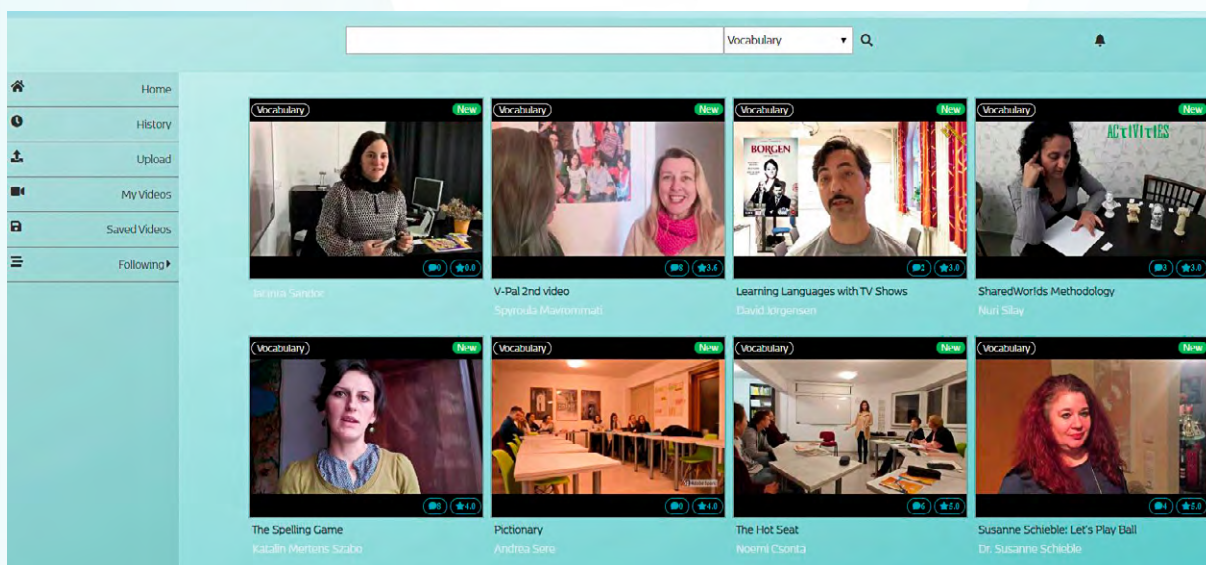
Vocabulary

Home
History
Upload
My Videos
Saved Videos
Following

Vocabulary New
0 0.0
Jolanta Sandor

Vocabulary New
8 3.6
V-Pal 2nd video
Spyroula Mavrommati

Vocabulary New
BORGEN
2 3.0
Learning Languages with TV Shows
David Jorgensen

Vocabulary New
ACTIVITIES
3 3.0
SharedWorlds Methodology
Nuri Silay

Vocabulary New
8 4.0
The Spelling Game
Katalin Mertens Szabo

Vocabulary New
0 4.0
Pictionary
Andrea Sere

Vocabulary New
6 5.0
The Hot Seat
Noemi Csonta

Vocabulary New
4 5.0
Susanne Schieble: Let's Play Ball
Dr. Susanne Schieble